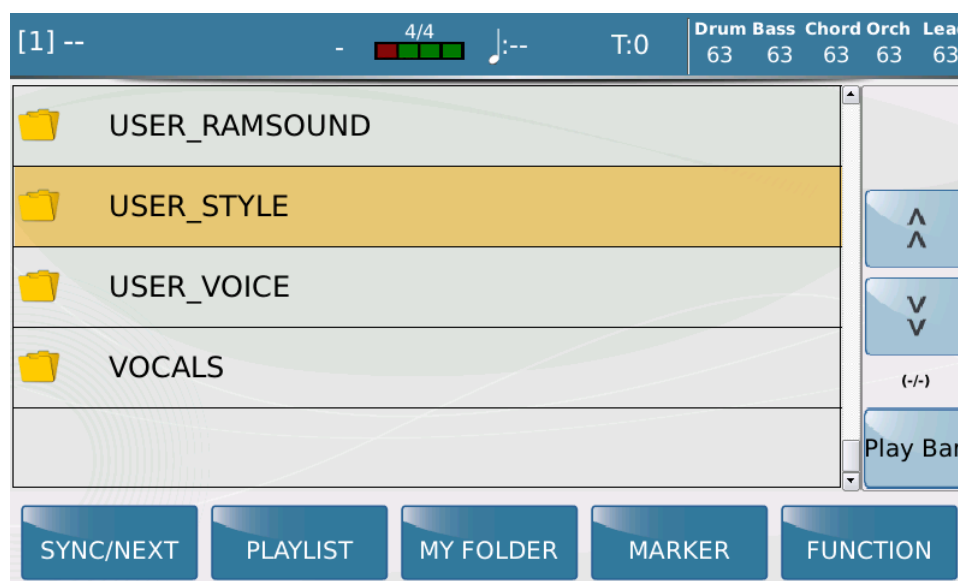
[1] --

- 4/4 ♩:-- T:0

| Drum | Bass | Chord | Orch | Lea |
|---|---|---|---|---|
| 63 | 63 | 63 | 63 | 63 |

USER_RAMSOUND

USER_STYLE

USER_VOICE

VOCALS

^ ^

v v

(-/-)

Play Bar

SYNC/NEXT

PLAYLIST

MY FOLDER

MARKER

FUNCTION